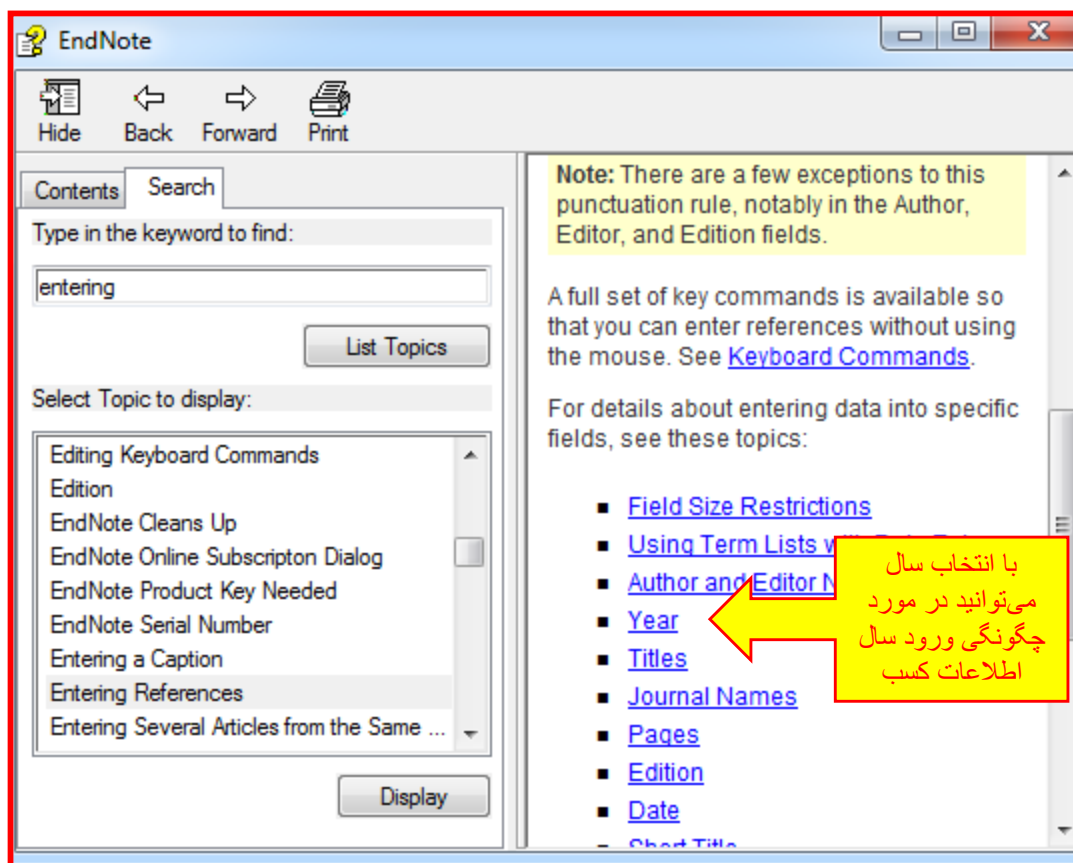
EndNote

Hide Back Forward Print

Contents Search

Type in the keyword to find:

entering

List Topics

Select Topic to display:

Editing Keyboard Commands
Edition
EndNote Cleans Up
EndNote Online Subscripton Dialog
EndNote Product Key Needed
EndNote Serial Number
Entering a Caption
Entering References
Entering Several Articles from the Same ...

Display

**Note:** There are a few exceptions to this punctuation rule, notably in the Author, Editor, and Edition fields.

A full set of key commands is available so that you can enter references without using the mouse. See Keyboard Commands.

For details about entering data into specific fields, see these topics:

- Field Size Restrictions
- Using Term Lists w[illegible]
- Author and Editor N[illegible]
- Year
- Titles
- Journal Names
- Pages
- Edition
- Date
- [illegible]

با انتخاب سال می‌توانید در مورد چگونگی ورود سال اطلاعات کسب